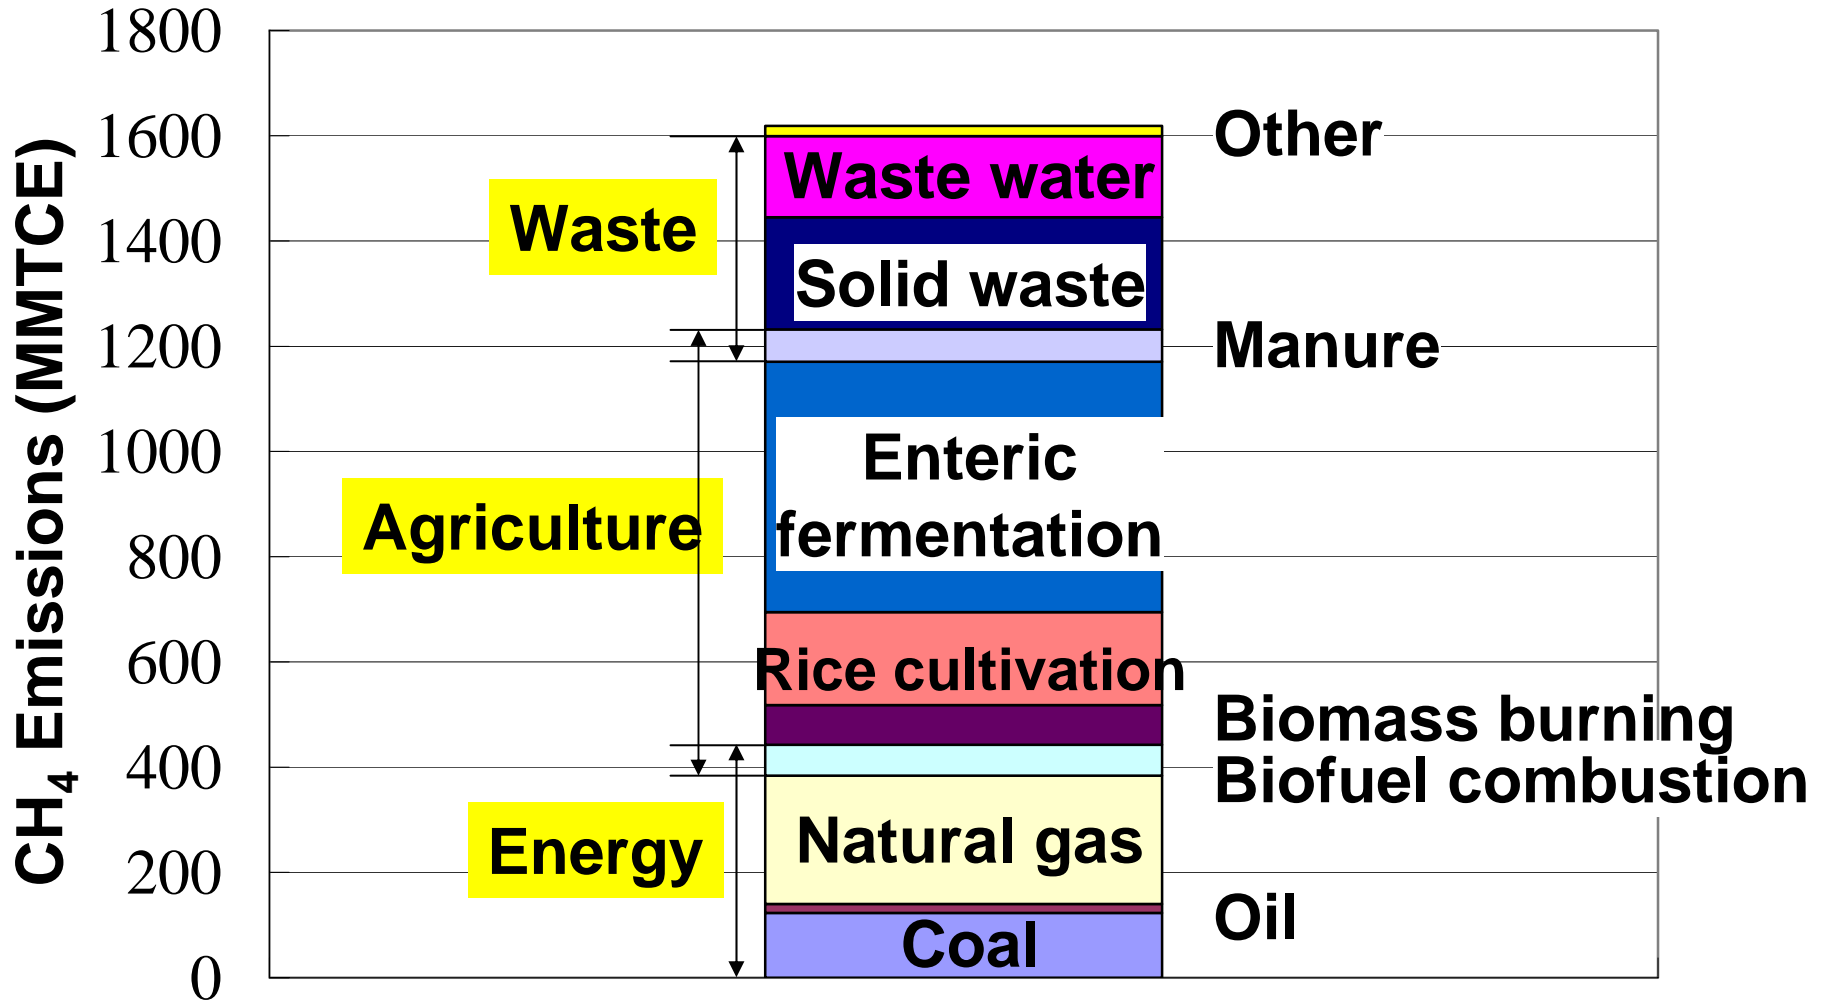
$CH_4$ Emissions (MMTCE)

1800
1600
1400
1200
1000
800
600
400
200
0

Waste
Agriculture
Energy

Waste water
Solid waste
Enteric fermentation
Rice cultivation
Natural gas
Coal

Other
Manure
Biomass burning
Biofuel combustion
Oil